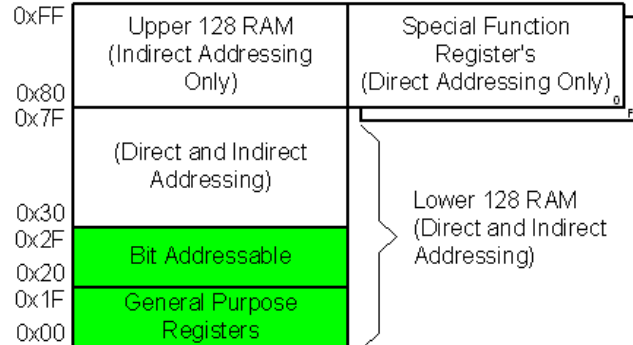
0xFF

0x80

Upper 128 RAM (Indirect Addressing Only)

Special Function Register's (Direct Addressing Only)

0x7F

(Direct and Indirect Addressing)

0x30

0x2F

Bit Addressable

0x20

0x1F

General Purpose Registers

0x00

Lower 128 RAM (Direct and Indirect Addressing)